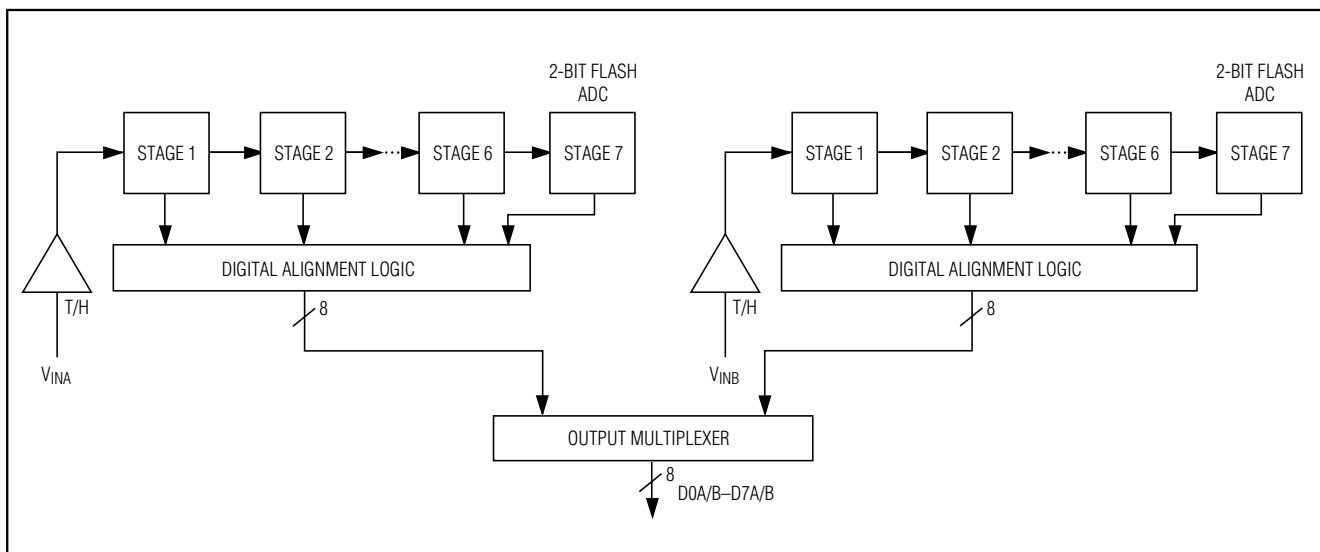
2-BIT FLASH ADC

STAGE 1

STAGE 2

STAGE 6

STAGE 7

DIGITAL ALIGNMENT LOGIC

T/H

8

$V_{INA}$

2-BIT FLASH ADC

STAGE 1

STAGE 2

STAGE 6

STAGE 7

DIGITAL ALIGNMENT LOGIC

T/H

8

$V_{INB}$

OUTPUT MULTIPLEXER

8

D0A/B–D7A/B